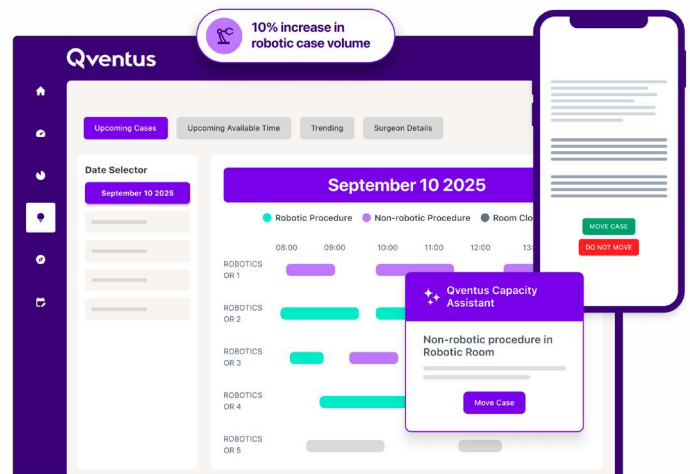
10% increase in robotic case volume

Qventus

Upcoming Cases Upcoming Available Time Trending Surgeon Details

Date Selector

September 10 2025

September 10 2025

Robotic Procedure Non-robotic Procedure Room Clo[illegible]

08:00 09:00 10:00 11:00 12:00 13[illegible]

ROBOTICS OR 1

ROBOTICS OR 2

ROBOTICS OR 3

ROBOTICS OR 4

ROBOTICS OR 5

Qventus Capacity Assistant

Non-robotic procedure in Robotic Room

Move Case

MOVE CASE

DO NOT MOVE